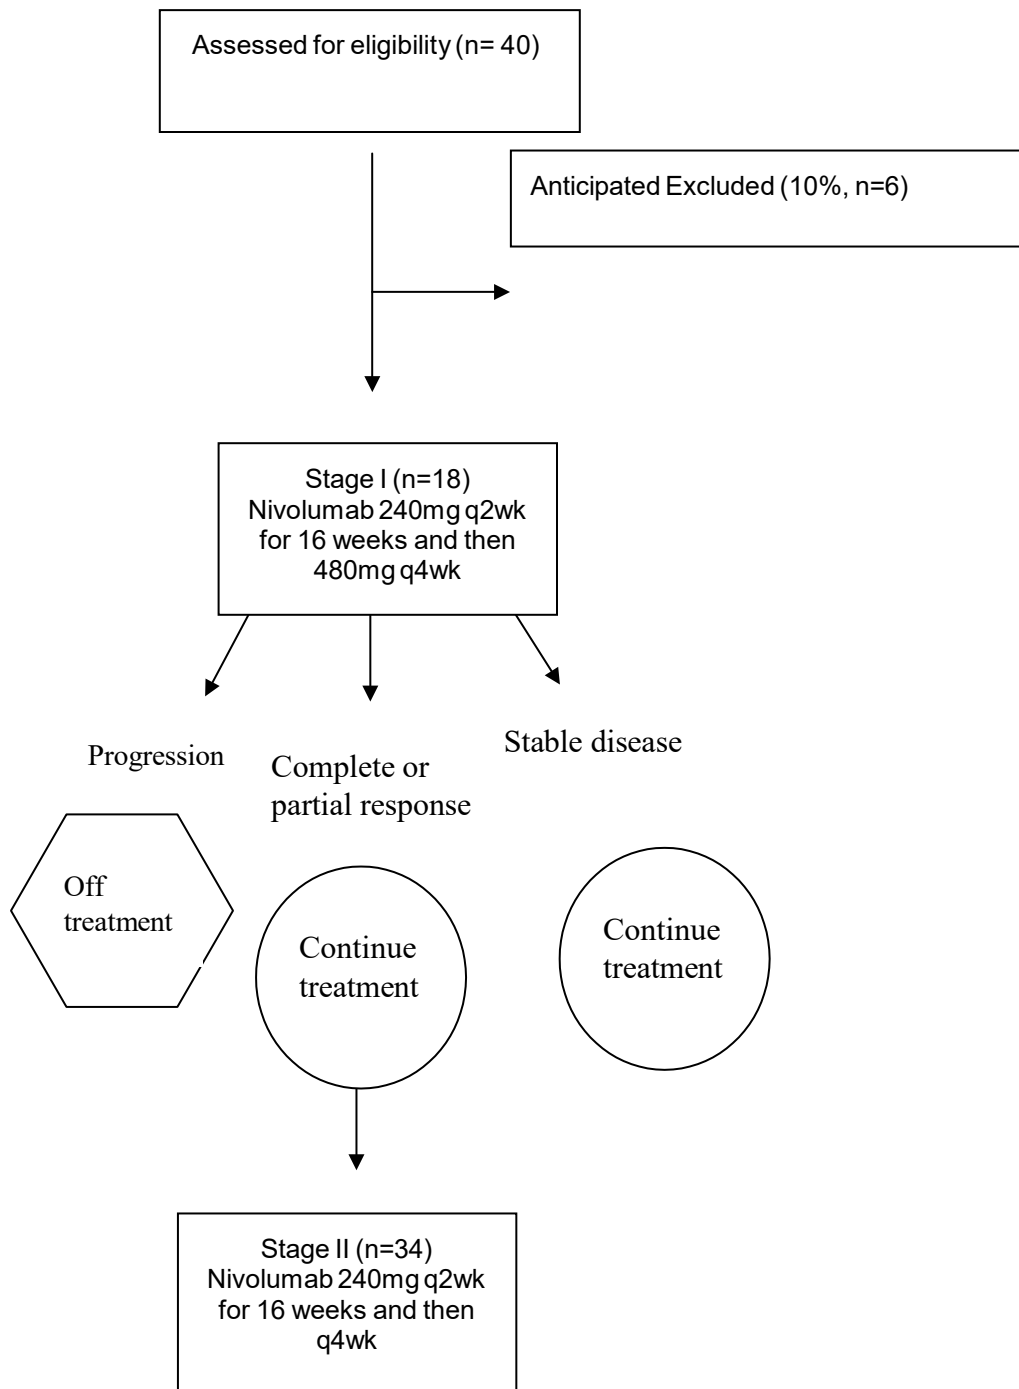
Assessed for eligibility (n= 40)

Anticipated Excluded (10%, n=6)

Stage I (n=18)
Nivolumab 240mg q2wk for 16 weeks and then 480mg q4wk

Progression

Complete or partial response

Stable disease

Off treatment

Continue treatment

Continue treatment

Stage II (n=34)
Nivolumab 240mg q2wk for 16 weeks and then q4wk